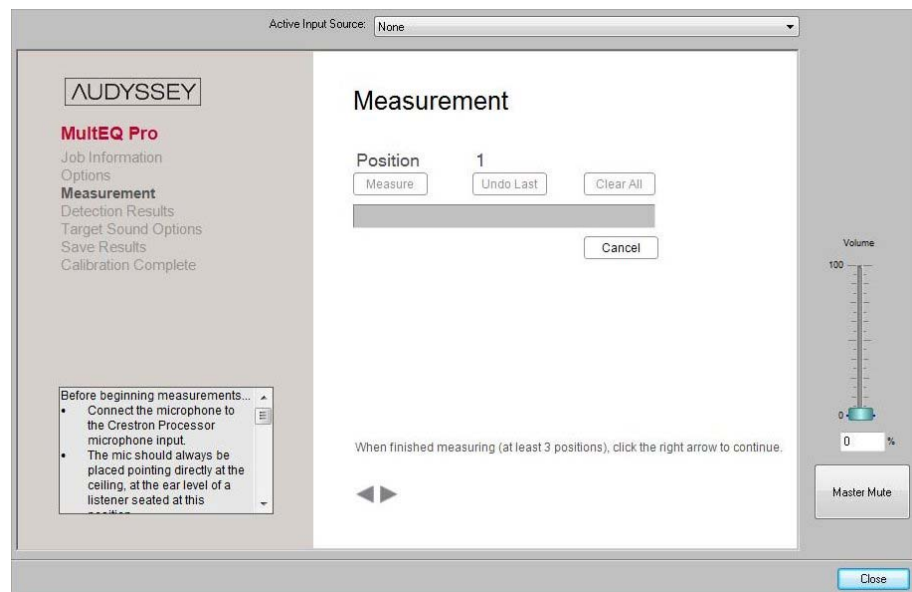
Active Input Source: None

AUDYSSEY

MultEQ Pro
Job Information
Options
Measurement
Detection Results
Target Sound Options
Save Results
Calibration Complete

Before beginning measurements...
• Connect the microphone to the Crestron Processor microphone input.
• The mic should always be placed pointing directly at the ceiling, at the ear level of a listener seated at this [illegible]

Measurement

Position 1
Measure
Undo Last
Clear All

Cancel

When finished measuring (at least 3 positions), click the right arrow to continue.

Volume
100
0
0 %

Master Mute

Close